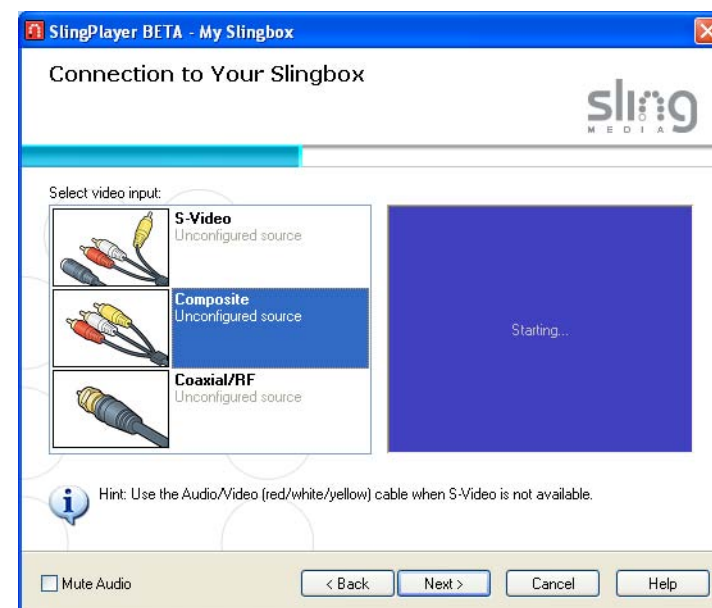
SlingPlayer BETA - My Slingbox

Connection to Your Slingbox

sling MEDIA

Select video input:

S-Video
Unconfigured source

Composite
Unconfigured source

Coaxial/RF
Unconfigured source

Starting...

Hint: Use the Audio/Video (red/white/yellow) cable when S-Video is not available.

Mute Audio

< Back

Next >

Cancel

Help